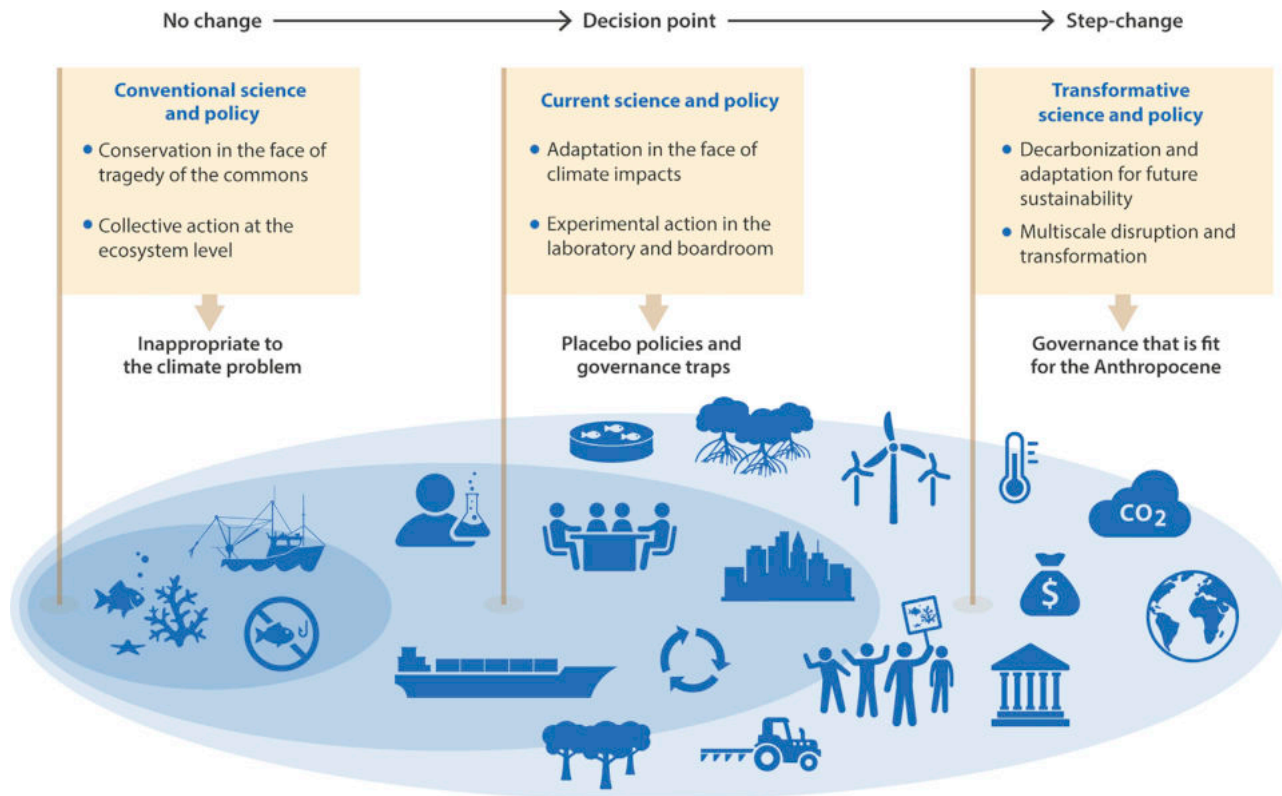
No change → Decision point → Step-change

Conventional science and policy

• Conservation in the face of tragedy of the commons

• Collective action at the ecosystem level

Inappropriate to the climate problem

Current science and policy

• Adaptation in the face of climate impacts

• Experimental action in the laboratory and boardroom

Placebo policies and governance traps

Transformative science and policy

• Decarbonization and adaptation for future sustainability

• Multiscale disruption and transformation

Governance that is fit for the Anthropocene

$CO_2$

$